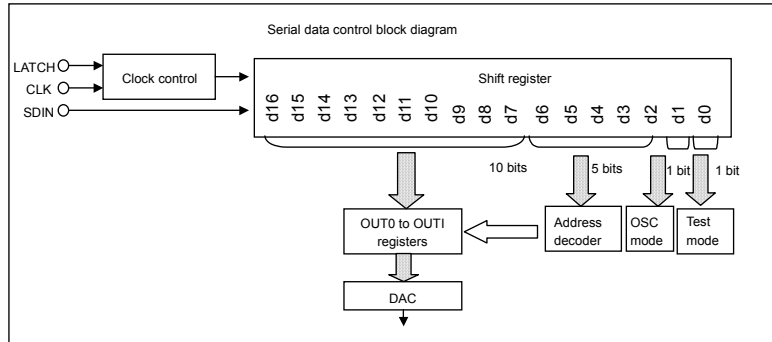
Serial data control block diagram

LATCH

CLK

SDIN

Clock control

Shift register

d16 d15 d14 d13 d12 d11 d10 d9 d8 d7 d6 d5 d4 d3 d2 d1 d0

10 bits

5 bits

1 bit

1 bit

OUT0 to OUTI registers

Address decoder

OSC mode

Test mode

DAC